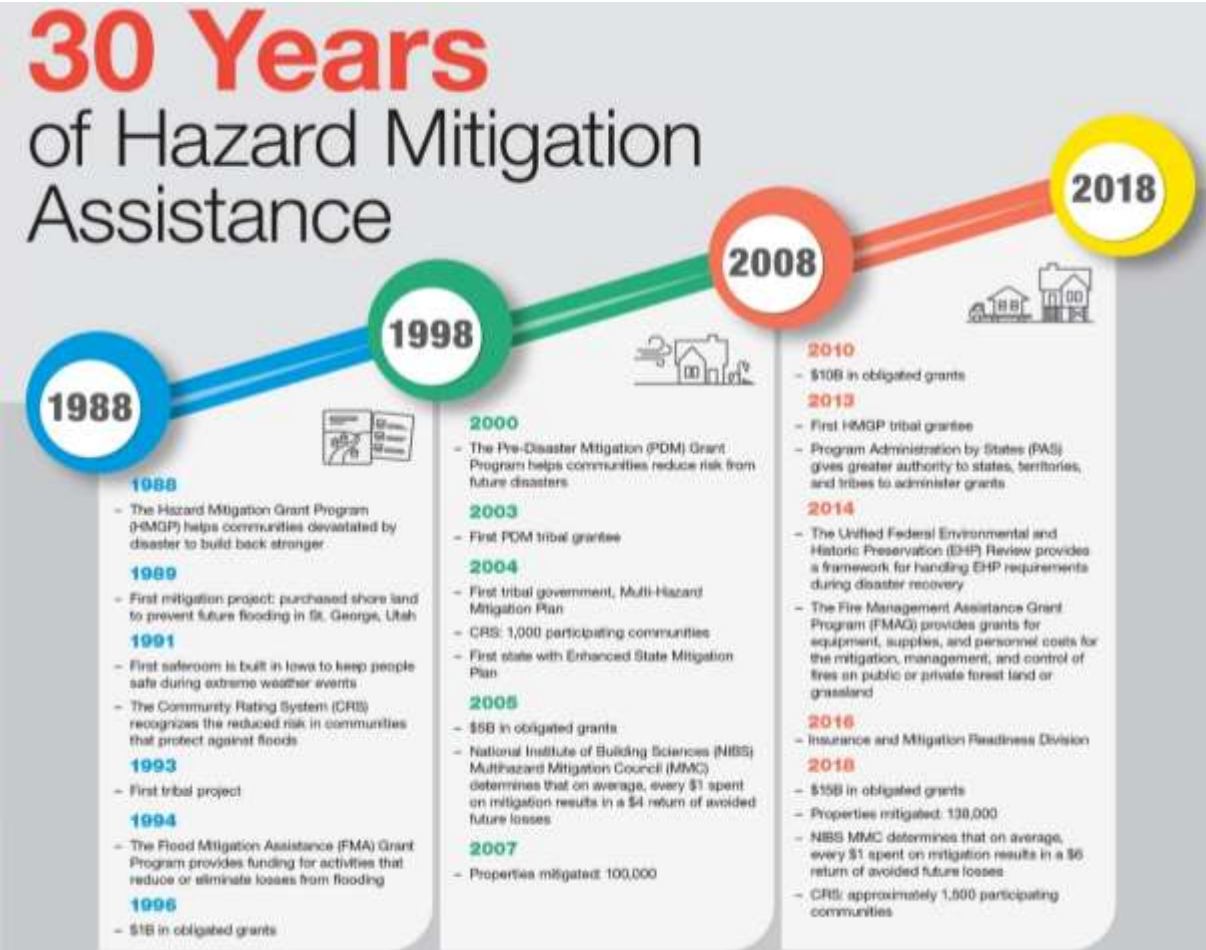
30 Years of Hazard Mitigation Assistance

1988

1998

2008

2018

1988
– The Hazard Mitigation Grant Program (HMGP) helps communities devastated by disaster to build back stronger

1989
– First mitigation project: purchased shore land to prevent future flooding in St. George, Utah

1991
– First saferoom is built in Iowa to keep people safe during extreme weather events
– The Community Rating System (CRS) recognizes the reduced risk in communities that protect against floods

1993
– First tribal project

1994
– The Flood Mitigation Assistance (FMA) Grant Program provides funding for activities that reduce or eliminate losses from flooding

1996
– $1B in obligated grants

2000
– The Pre-Disaster Mitigation (PDM) Grant Program helps communities reduce risk from future disasters

2003
– First PDM tribal grantee

2004
– First tribal government, Multi-Hazard Mitigation Plan
– CRS: 1,000 participating communities
– First state with Enhanced State Mitigation Plan

2005
– $5B in obligated grants
– National Institute of Building Sciences (NIBS) Multihazard Mitigation Council (MMC) determines that on average, every $1 spent on mitigation results in a $4 return of avoided future losses

2007
– Properties mitigated: 100,000

2010
– $10B in obligated grants

2013
– First HMGP tribal grantee
– Program Administration by States (PAS) gives greater authority to states, territories, and tribes to administer grants

2014
– The Unified Federal Environmental and Historic Preservation (EHP) Review provides a framework for handling EHP requirements during disaster recovery
– The Fire Management Assistance Grant Program (FMAG) provides grants for equipment, supplies, and personnel costs for the mitigation, management, and control of fires on public or private forest land or grassland

2016
– Insurance and Mitigation Readiness Division

2018
– $15B in obligated grants
– Properties mitigated: 138,000
– NIBS MMC determines that on average, every $1 spent on mitigation results in a $6 return of avoided future losses
– CRS: approximately 1,500 participating communities